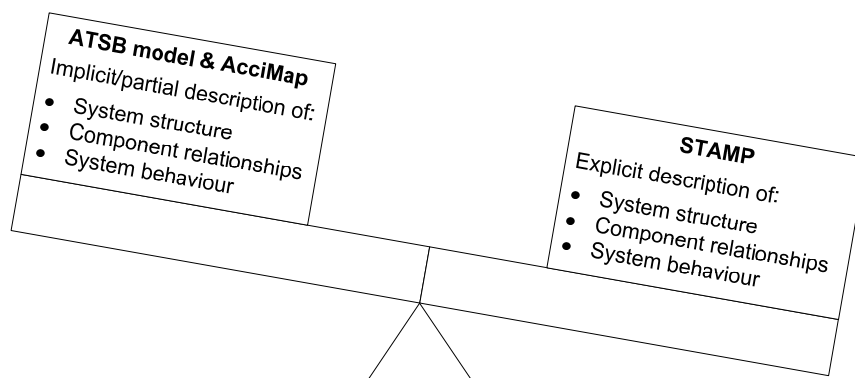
**ATSB model & AcciMap**
Implicit/partial description of:
- System structure
- Component relationships
- System behaviour

**STAMP**
Explicit description of:
- System structure
- Component relationships
- System behaviour